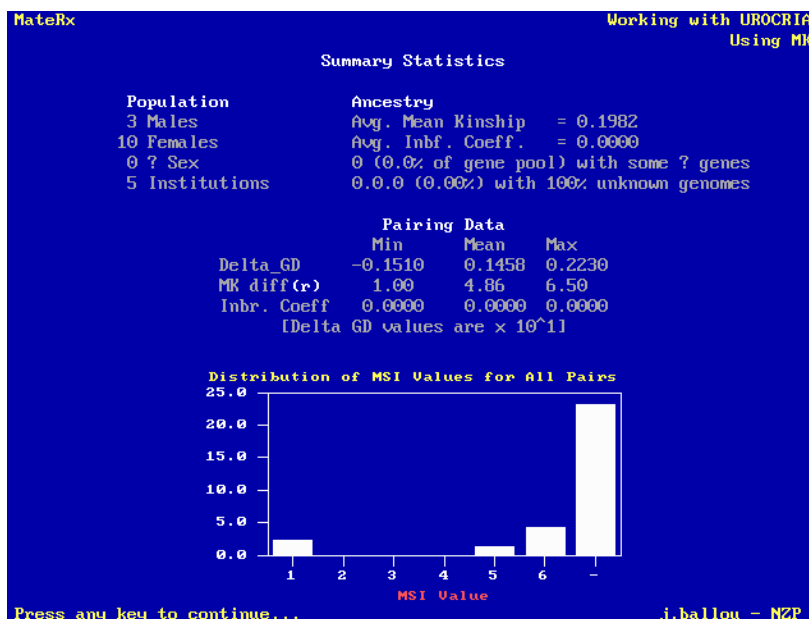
MateRx

Working with UROCRIA
Using MK

Summary Statistics

| Population | Ancestry |
|---|---|
| 3 Males | Avg. Mean Kinship = 0.1982 |
| 10 Females | Avg. Inbf. Coeff. = 0.0000 |
| 0 ? Sex | 0 (0.0% of gene pool) with some ? genes |
| 5 Institutions | 0.0.0 (0.00%) with 100% unknown genomes |

Pairing Data

| | Min | Mean | Max |
|---|---|---|---|
| Delta_GD | -0.1510 | 0.1458 | 0.2230 |
| MK diff(r) | 1.00 | 4.86 | 6.50 |
| Inbr. Coeff | 0.0000 | 0.0000 | 0.0000 |

[Delta GD values are x 10^1]

Distribution of MSI Values for All Pairs

25.0
20.0
15.0
10.0
5.0
0.0

1 2 3 4 5 6 -

MSI Value

Press any key to continue...

j.ballou - NZP